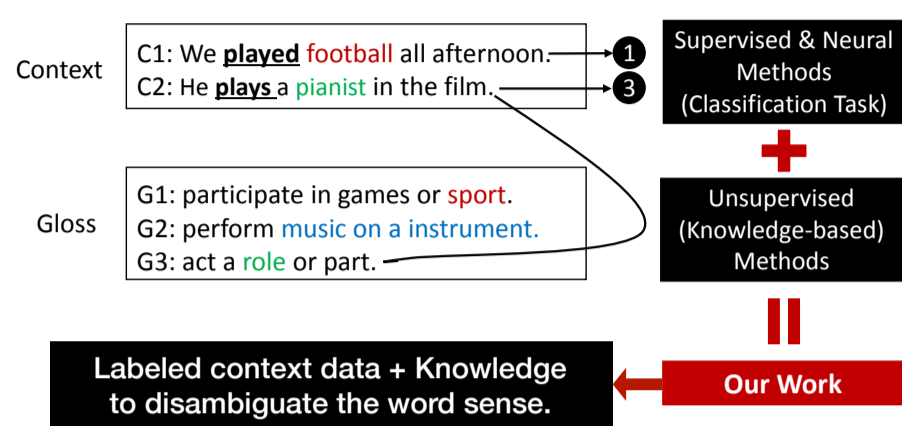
Context

C1: We **played** football all afternoon.
C2: He **plays** a pianist in the film.

1

3

Supervised & Neural Methods (Classification Task)

Gloss

G1: participate in games or sport.
G2: perform music on a instrument.
G3: act a role or part.

Unsupervised (Knowledge-based) Methods

Labeled context data + Knowledge to disambiguate the word sense.

Our Work